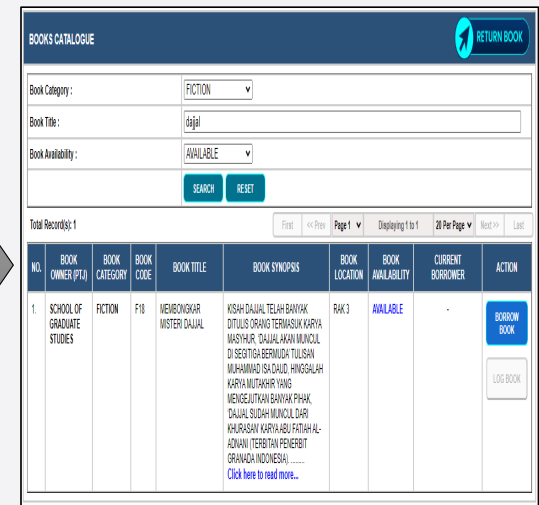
BOOKS CATALOGUE

RETURN BOOK

| Book Category : | FICTION |
|---|---|
| Book Title : | dajjal |
| Book Availability : | AVAILABLE |

SEARCH RESET

Total Record(s): 1

First << Prev Page 1 Displaying 1 to 1 20 Per Page Next >> Last

| NO. | BOOK OWNER (PTJ) | BOOK CATEGORY | BOOK CODE | BOOK TITLE | BOOK SYNOPSIS | BOOK LOCATION | BOOK AVAILABILITY | CURRENT BORROWER | ACTION |
|---|---|---|---|---|---|---|---|---|---|
| 1. | SCHOOL OF GRADUATE STUDIES | FICTION | F18 | MEMBONGKAR MISTERI DAJJAL | KISAH DAJJAL TELAH BANYAK DITULIS ORANG TERMASUK KARYA MASYHUR, 'DAJJAL AKAN MUNCUL DI SEGITIGA BERMUDA TULISAN MUHAMMAD ISA DAUD, HINGGALAH KARYA MUTAKHIR YANG MENGEJUTKAN BANYAK PIHAK, 'DAJJAL SUDAH MUNCUL DARI KHURASAN' KARYA ABU FATIAH AL-ADNANI (TERBITAN PENERBIT GRANADA INDONESIA)........ Click here to read more... | RAK 3 | AVAILABLE | - | BORROW BOOK LOG BOOK |